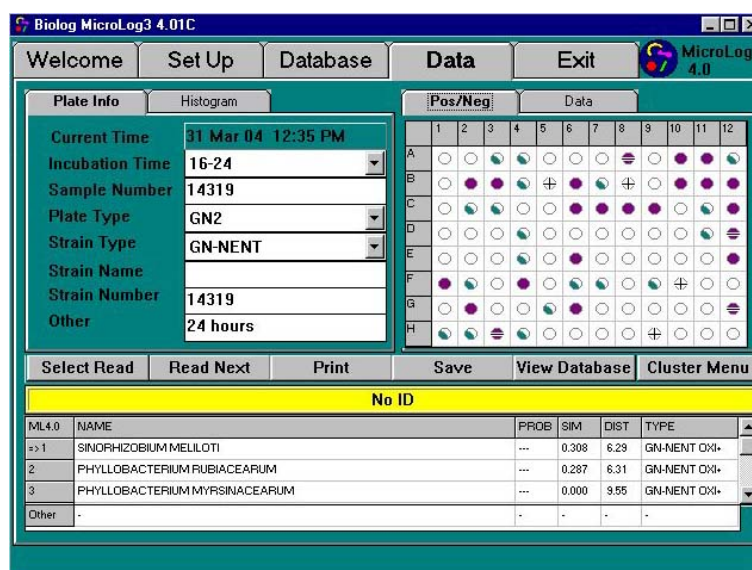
Biolog MicroLog3 4.01C

Welcome | Set Up | Database | Data | Exit | MicroLog 4.0

Plate Info | Histogram

Pos/Neg | Data

Current Time 31 Mar 04 12:35 PM
Incubation Time 16-24
Sample Number 14319
Plate Type GN2
Strain Type GN-NENT
Strain Name
Strain Number 14319
Other 24 hours

1 2 3 4 5 6 7 8 9 10 11 12
A
B
C
D
E
F
G
H

Select Read | Read Next | Print | Save | View Database | Cluster Menu

No ID

| ML4.0 | NAME | PROB | SIM | DIST | TYPE |
|---|---|---|---|---|---|
| =>1 | SINORHIZOBIUM MELILOTI | --- | 0.308 | 6.29 | GN-NENT OXI+ |
| 2 | PHYLLOBACTERIUM RUBIACEARUM | --- | 0.287 | 6.31 | GN-NENT OXI+ |
| 3 | PHYLLOBACTERIUM MYRSINACEARUM | --- | 0.000 | 9.55 | GN-NENT OXI+ |
| Other | - | - | - | - | - |